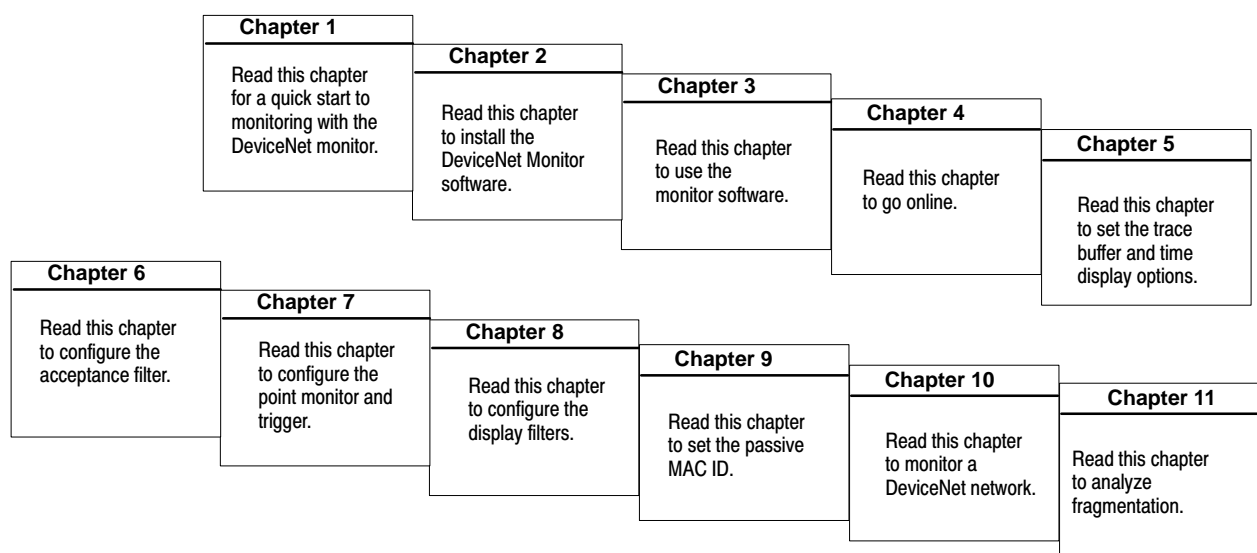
Chapter 1

Read this chapter for a quick start to monitoring with the DeviceNet monitor.

Chapter 2

Read this chapter to install the DeviceNet Monitor software.

Chapter 3

Read this chapter to use the monitor software.

Chapter 4

Read this chapter to go online.

Chapter 5

Read this chapter to set the trace buffer and time display options.

Chapter 6

Read this chapter to configure the acceptance filter.

Chapter 7

Read this chapter to configure the point monitor and trigger.

Chapter 8

Read this chapter to configure the display filters.

Chapter 9

Read this chapter to set the passive MAC ID.

Chapter 10

Read this chapter to monitor a DeviceNet network.

Chapter 11

Read this chapter to analyze fragmentation.